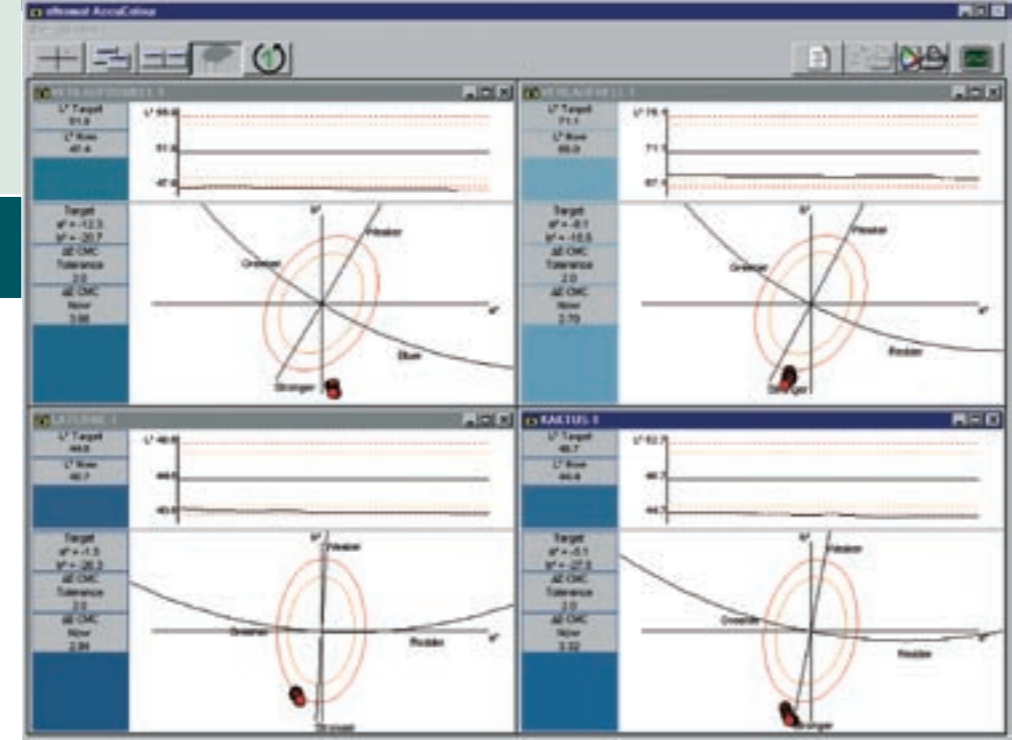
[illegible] AccuColour

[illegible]

L* Target
51.9
L* Now
47.6

L* 55.9
51.9
47.9

Target
a* = -12.3
b* = -20.7
ΔE CMC
Tolerance
2.0
ΔE CMC
Now
3.66

b*
Paler
Greener
a*
Bluer
Stronger

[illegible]

L* Target
71.1
L* Now
69.0

L* 75.1
71.1
67.1

Target
a* = -8.1
b* = -10.5
ΔE CMC
Tolerance
2.0
ΔE CMC
Now
2.70

b*
Paler
Greener
a*
Redder
Stronger

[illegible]

L* Target
44.6
L* Now
40.7

L* 48.6
44.6
40.6

Target
a* = -1.5
b* = -26.3
ΔE CMC
Tolerance
2.0
ΔE CMC
Now
2.84

b*
Paler
Greener
Redder
a*
Stronger

KAKTUS 1

L* Target
48.7
L* Now
44.6

L* 52.7
48.7
44.7

Target
a* = -5.1
b* = -27.0
ΔE CMC
Tolerance
2.0
ΔE CMC
Now
3.32

b*
Paler
Greener
a*
Redder
Stronger